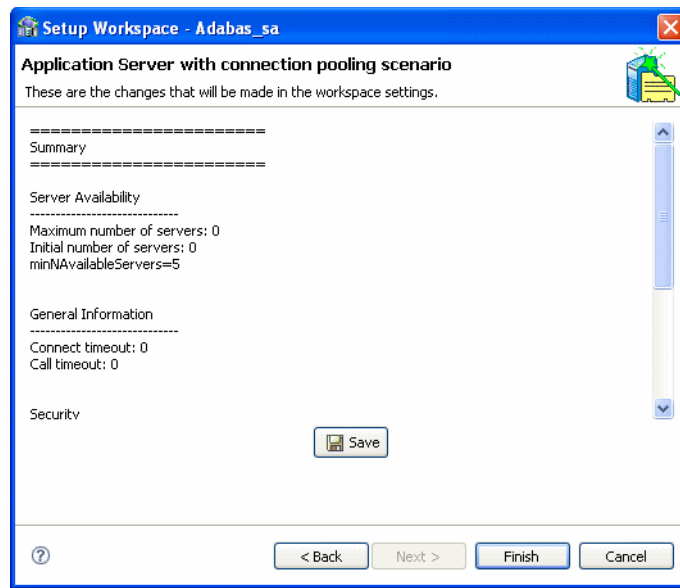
Setup Workspace - Adabas_sa

Application Server with connection pooling scenario

These are the changes that will be made in the workspace settings.

========================
Summary
========================

Server Availability
-----------------------------
Maximum number of servers: 0
Initial number of servers: 0
minNAvailableServers=5

General Information
-----------------------------
Connect timeout: 0
Call timeout: 0

Security

Save

?

< Back

Next >

Finish

Cancel